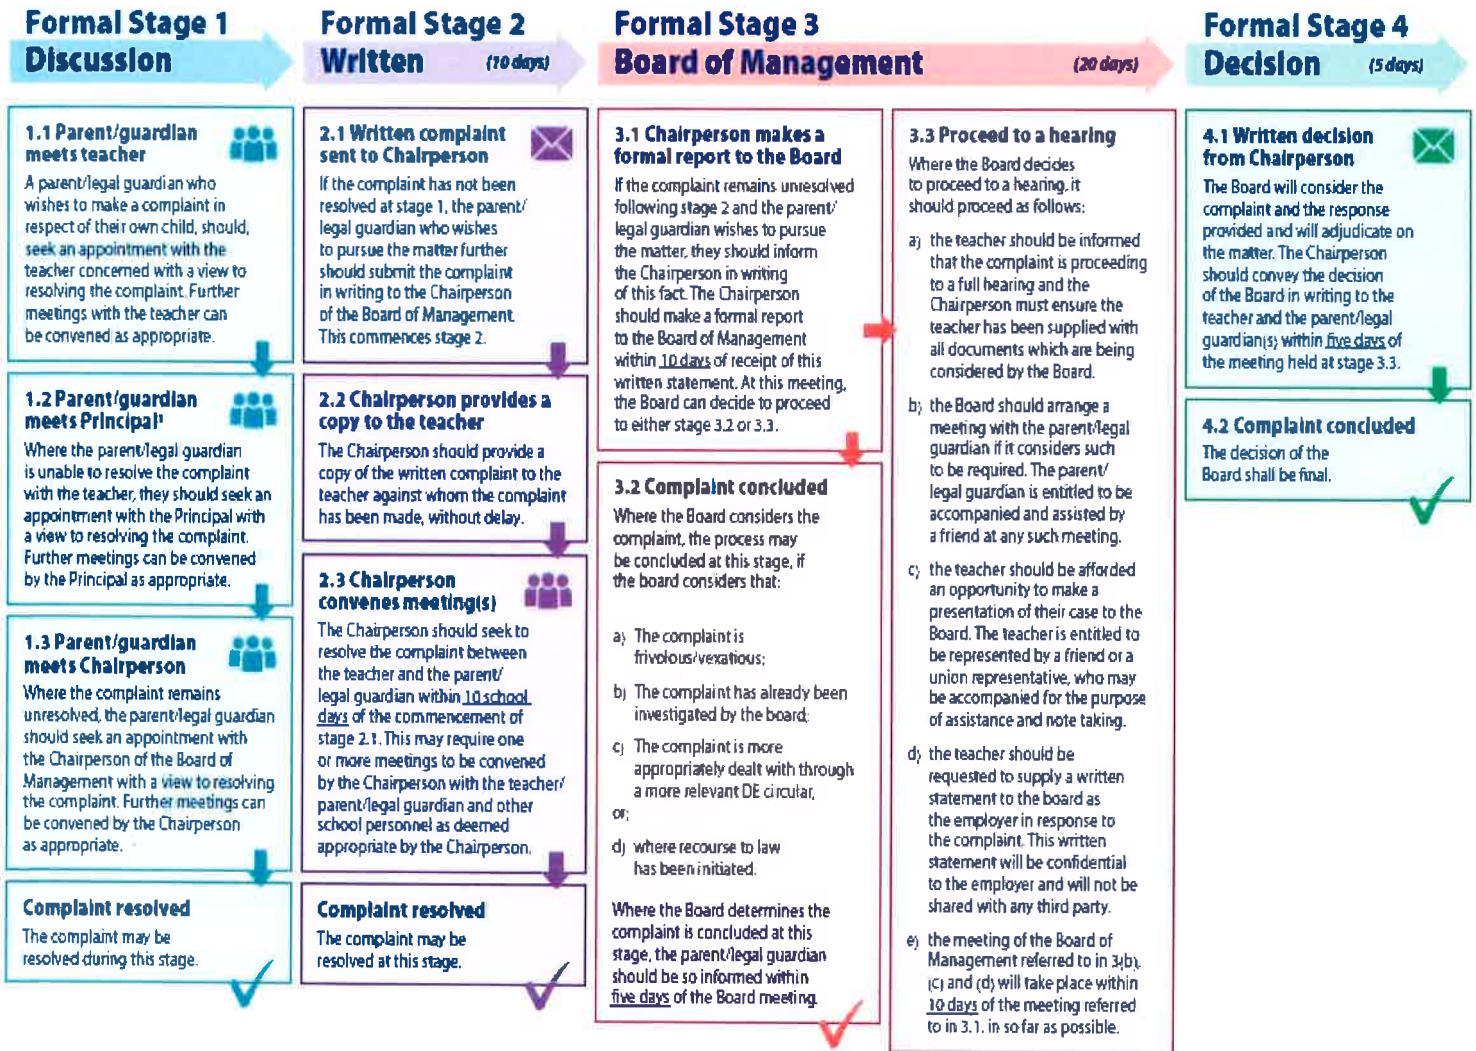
Formal Stage 1
Discussion

1.1 Parent/guardian meets teacher
A parent/legal guardian who wishes to make a complaint in respect of their own child, should, seek an appointment with the teacher concerned with a view to resolving the complaint. Further meetings with the teacher can be convened as appropriate.

1.2 Parent/guardian meets Principal¹
Where the parent/legal guardian is unable to resolve the complaint with the teacher, they should seek an appointment with the Principal with a view to resolving the complaint. Further meetings can be convened by the Principal as appropriate.

1.3 Parent/guardian meets Chairperson
Where the complaint remains unresolved, the parent/legal guardian should seek an appointment with the Chairperson of the Board of Management with a view to resolving the complaint. Further meetings can be convened by the Chairperson as appropriate.

Complaint resolved
The complaint may be resolved during this stage.

Formal Stage 2
Written (10 days)

2.1 Written complaint sent to Chairperson
If the complaint has not been resolved at stage 1, the parent/legal guardian who wishes to pursue the matter further should submit the complaint in writing to the Chairperson of the Board of Management. This commences stage 2.

2.2 Chairperson provides a copy to the teacher
The Chairperson should provide a copy of the written complaint to the teacher against whom the complaint has been made, without delay.

2.3 Chairperson convenes meeting(s)
The Chairperson should seek to resolve the complaint between the teacher and the parent/legal guardian within 10 school days of the commencement of stage 2.1. This may require one or more meetings to be convened by the Chairperson with the teacher/parent/legal guardian and other school personnel as deemed appropriate by the Chairperson.

Complaint resolved
The complaint may be resolved at this stage.

Formal Stage 3
Board of Management (20 days)

3.1 Chairperson makes a formal report to the Board
If the complaint remains unresolved following stage 2 and the parent/legal guardian wishes to pursue the matter, they should inform the Chairperson in writing of this fact. The Chairperson should make a formal report to the Board of Management within 10 days of receipt of this written statement. At this meeting, the Board can decide to proceed to either stage 3.2 or 3.3.

3.2 Complaint concluded
Where the Board considers the complaint, the process may be concluded at this stage, if the board considers that:

a) The complaint is frivolous/vexatious;
b) The complaint has already been investigated by the board;
c) The complaint is more appropriately dealt with through a more relevant DE circular,
or;
d) where recourse to law has been initiated.

Where the Board determines the complaint is concluded at this stage, the parent/legal guardian should be so informed within five days of the Board meeting.

3.3 Proceed to a hearing
Where the Board decides to proceed to a hearing, it should proceed as follows:

a) the teacher should be informed that the complaint is proceeding to a full hearing and the Chairperson must ensure the teacher has been supplied with all documents which are being considered by the Board.

b) the Board should arrange a meeting with the parent/legal guardian if it considers such to be required. The parent/legal guardian is entitled to be accompanied and assisted by a friend at any such meeting.

c) the teacher should be afforded an opportunity to make a presentation of their case to the Board. The teacher is entitled to be represented by a friend or a union representative, who may be accompanied for the purpose of assistance and note taking.

d) the teacher should be requested to supply a written statement to the board as the employer in response to the complaint. This written statement will be confidential to the employer and will not be shared with any third party.

e) the meeting of the Board of Management referred to in 3(b), (c) and (d) will take place within 10 days of the meeting referred to in 3.1. in so far as possible.

Formal Stage 4
Decision (5 days)

4.1 Written decision from Chairperson
The Board will consider the complaint and the response provided and will adjudicate on the matter. The Chairperson should convey the decision of the Board in writing to the teacher and the parent/legal guardian(s) within five days of the meeting held at stage 3.3.

4.2 Complaint concluded
The decision of the Board shall be final.